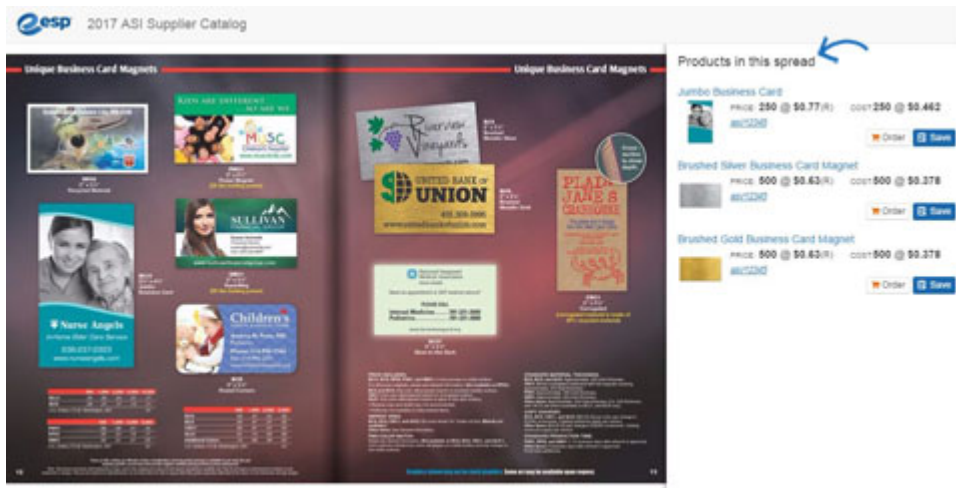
esp 2017 ASI Supplier Catalog

Unique Business Card Magnets

Unique Business Card Magnets

KIDS ARE DIFFERENT SO ARE WE

MUSC Children's Hospital

SULLIVAN

Nurse Angels

Children's

Riverview Vineyards

UNITED BANK of UNION

PLAIN JANE'S

Products in this spread

Jumbo Business Card

PRICE 250 @ $0.77(R) COST 250 @ $0.462

asi/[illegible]

Order Save

Brushed Silver Business Card Magnet

PRICE 500 @ $0.63(R) COST 500 @ $0.378

asi/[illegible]

Order Save

Brushed Gold Business Card Magnet

PRICE 500 @ $0.63(R) COST 500 @ $0.378

asi/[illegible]

Order Save